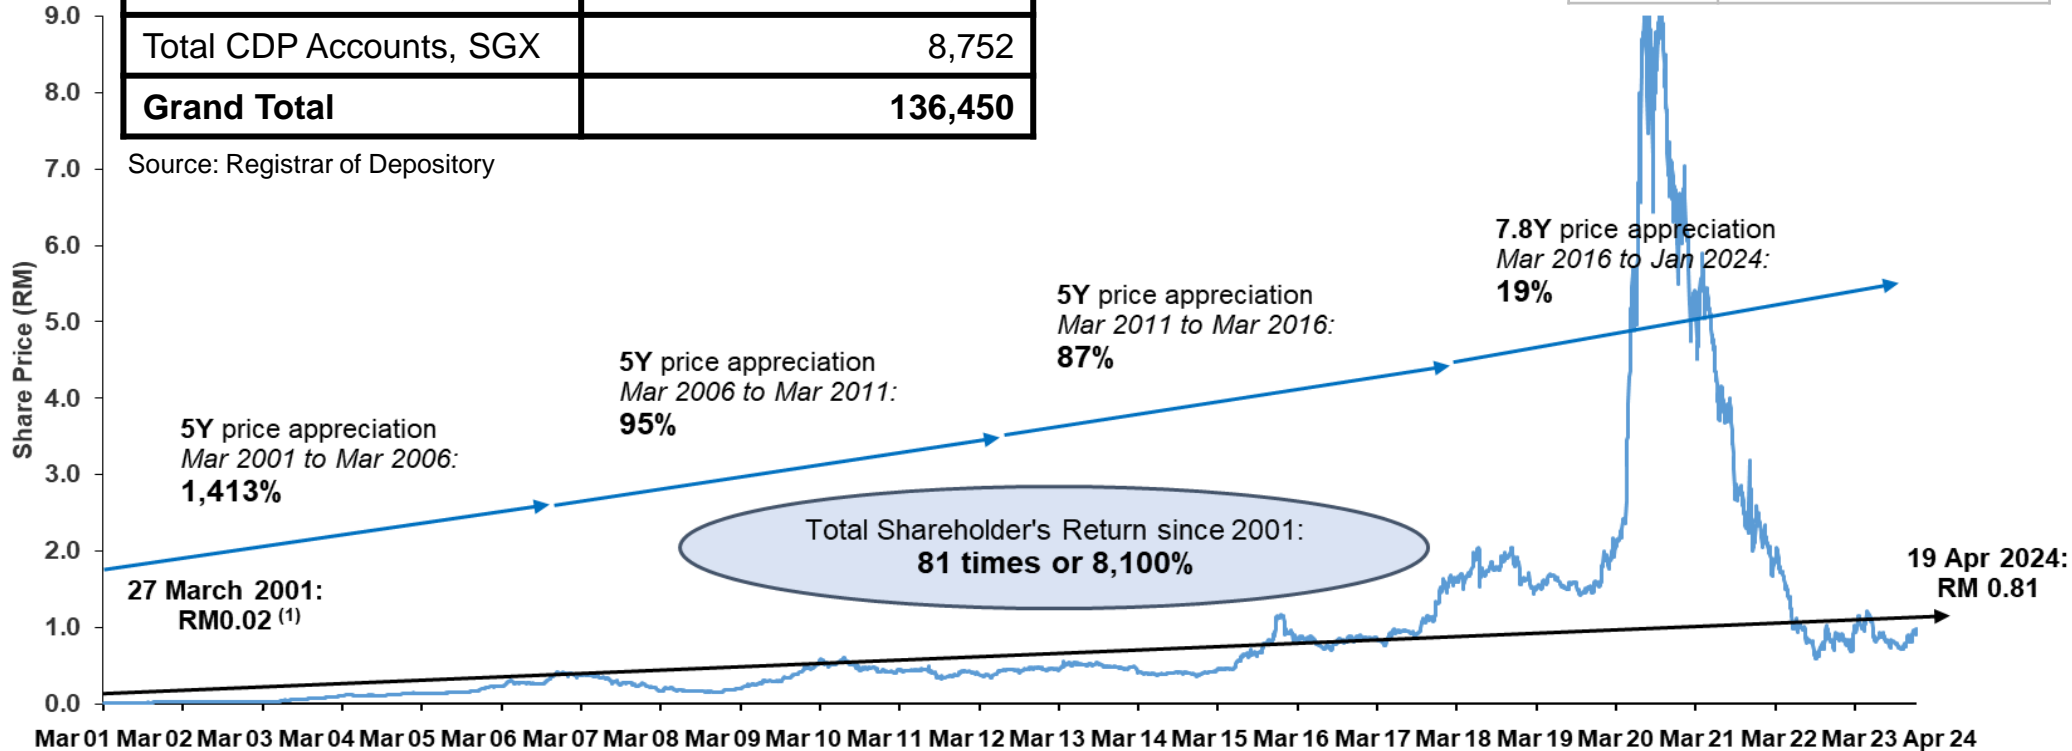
| Total CDP Accounts, SGX | 8,752 |
|---|---|
| **Grand Total** | **136,450** |

Source: Registrar of Depository

Share Price (RM)

9.0
8.0
7.0
6.0
5.0
4.0
3.0
2.0
1.0
0.0

5Y price appreciation
*Mar 2001 to Mar 2006:*
**1,413%**

5Y price appreciation
*Mar 2006 to Mar 2011:*
**95%**

5Y price appreciation
*Mar 2011 to Mar 2016:*
**87%**

7.8Y price appreciation
*Mar 2016 to Jan 2024:*
**19%**

Total Shareholder's Return since 2001:
**81 times or 8,100%**

27 March 2001:
RM0.02 $^{(1)}$

19 Apr 2024:
RM 0.81

Mar 01 Mar 02 Mar 03 Mar 04 Mar 05 Mar 06 Mar 07 Mar 08 Mar 09 Mar 10 Mar 11 Mar 12 Mar 13 Mar 14 Mar 15 Mar 16 Mar 17 Mar 18 Mar 19 Mar 20 Mar 21 Mar 22 Mar 23 Apr 24